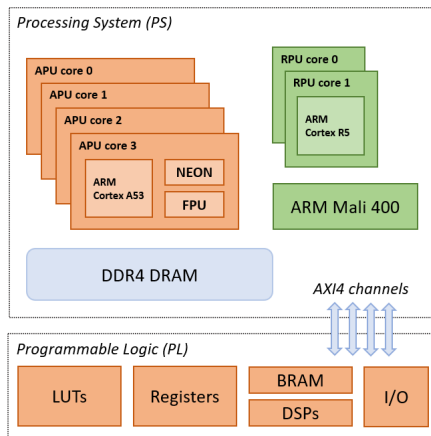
Processing System (PS)

APU core 0

APU core 1

APU core 2

APU core 3

ARM Cortex A53

NEON

FPU

RPU core 0

RPU core 1

ARM Cortex R5

ARM Mali 400

DDR4 DRAM

AXI4 channels

Programmable Logic (PL)

LUTs

Registers

BRAM

DSPs

I/O